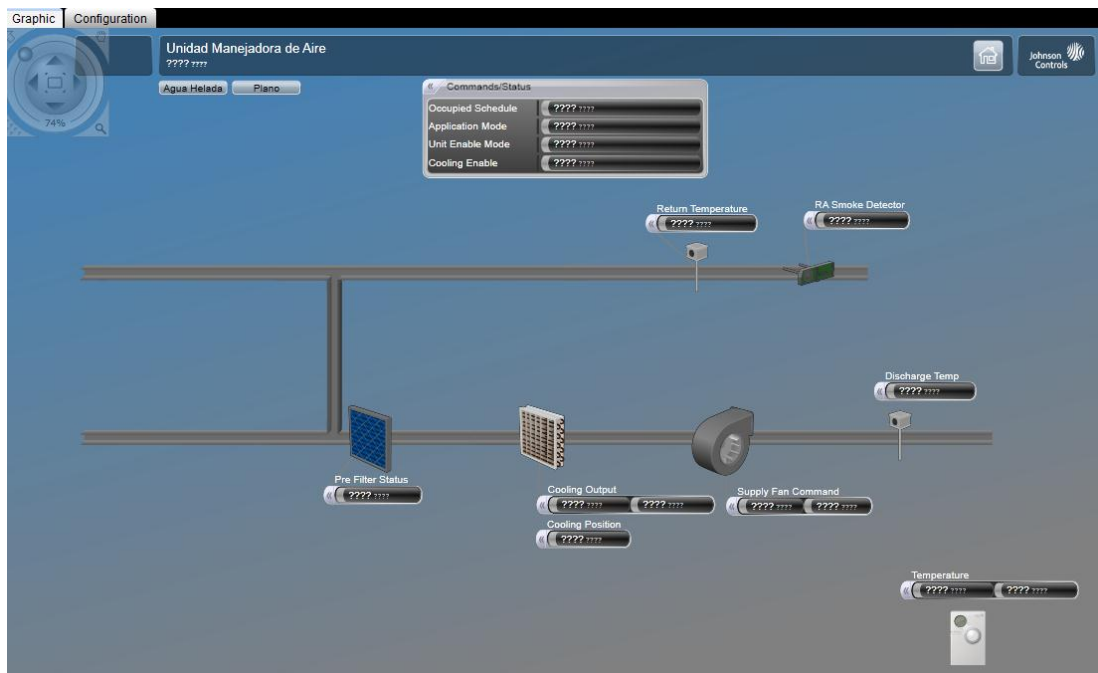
Graphic Configuration

74%

Unidad Manejadora de Aire
???? ????

Agua Helada Plano

Johnson Controls

Commands/Status

| | |
|---|---|
| Occupied Schedule | ???? ???? |
| Application Mode | ???? ???? |
| Unit Enable Mode | ???? ???? |
| Cooling Enable | ???? ???? |

Return Temperature
???? ????

RA Smoke Detector
???? ????

Discharge Temp
???? ????

Pre Filter Status
???? ????

Cooling Output
???? ???? ???? ????

Cooling Position
???? ????

Supply Fan Command
???? ???? ???? ????

Temperature
???? ???? ???? ????